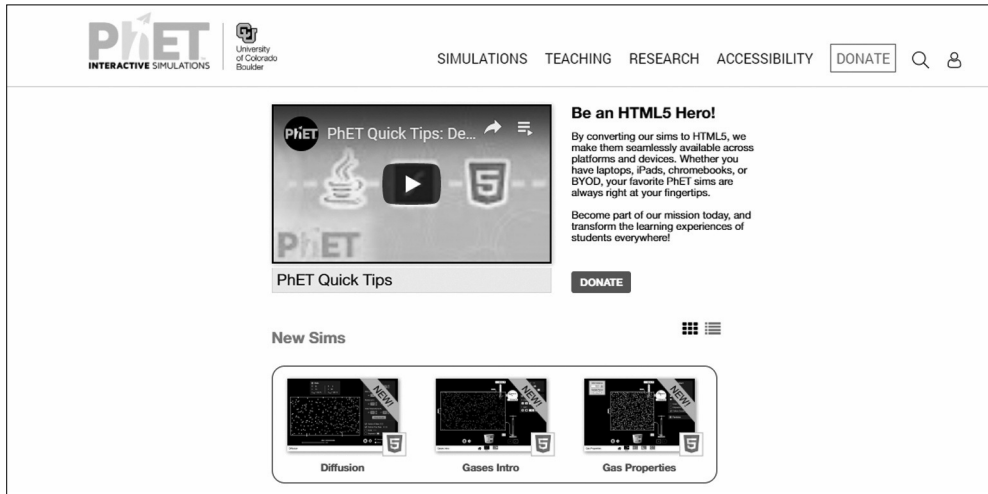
PhET INTERACTIVE SIMULATIONS

University of Colorado Boulder

SIMULATIONS TEACHING RESEARCH ACCESSIBILITY DONATE

PhET Quick Tips: De...

PhET

PhET Quick Tips

Be an HTML5 Hero!

By converting our sims to HTML5, we make them seamlessly available across platforms and devices. Whether you have laptops, iPads, chromebooks, or BYOD, your favorite PhET sims are always right at your fingertips.

Become part of our mission today, and transform the learning experiences of students everywhere!

DONATE

New Sims

NEW!

Diffusion

NEW!

Gases Intro

NEW!

Gas Properties